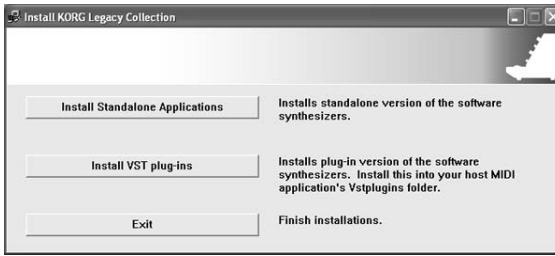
Install KORG Legacy Collection

Install Standalone Applications

Installs standalone version of the software synthesizers.

Install VST plug-ins

Installs plug-in version of the software synthesizers. Install this into your host MIDI application's Vstplugins folder.

Exit

Finish installations.